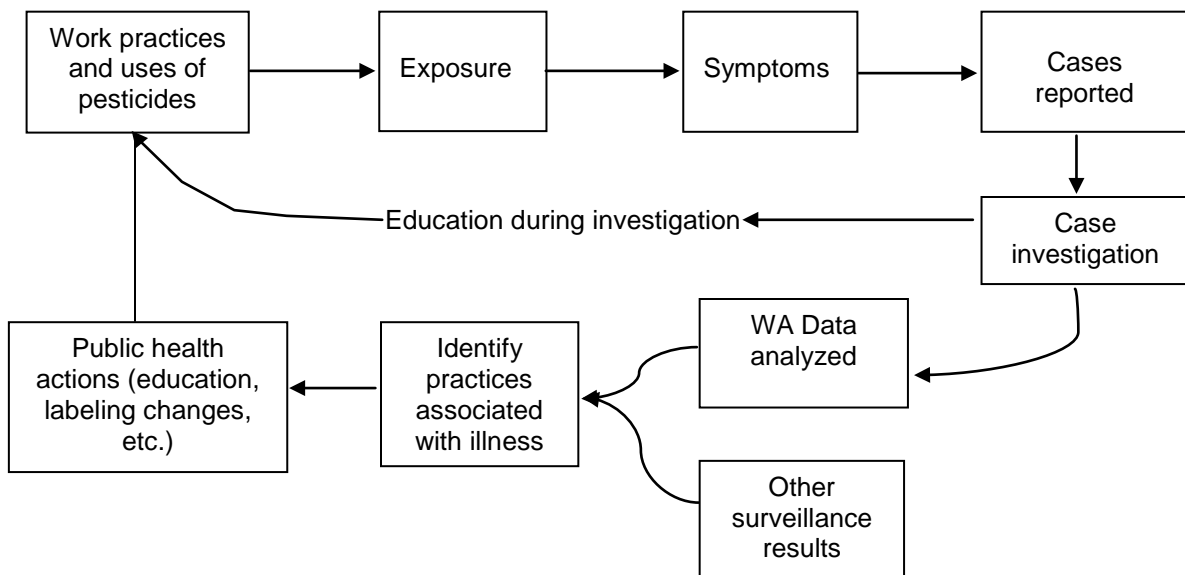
Work practices and uses of pesticides

Exposure

Symptoms

Cases reported

Case investigation

Education during investigation

WA Data analyzed

Identify practices associated with illness

Public health actions (education, labeling changes, etc.)

Other surveillance results